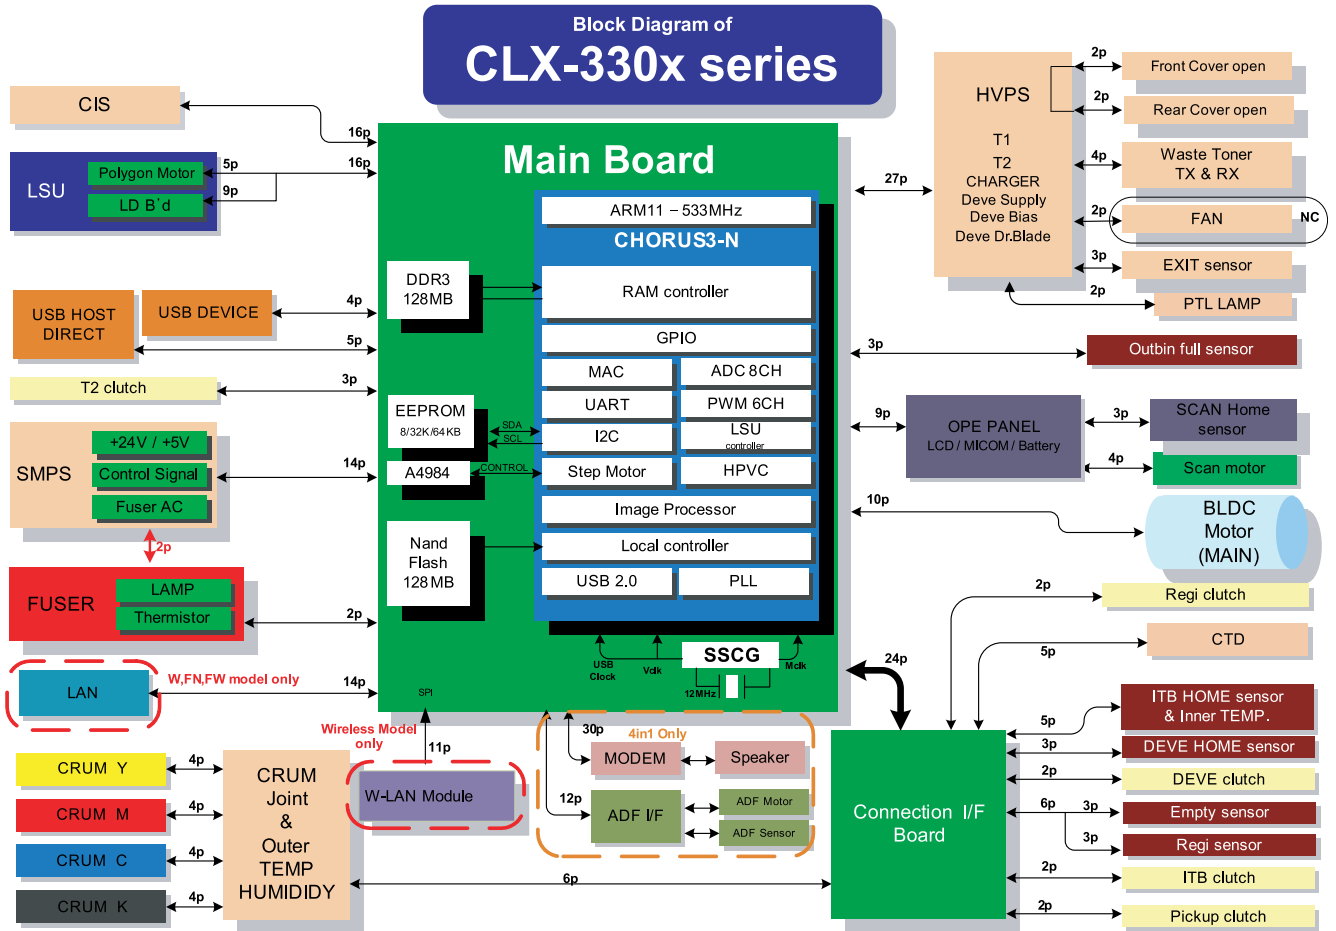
Block Diagram of
CLX-330x series

CIS
16p
LSU
Polygon Motor
5p
16p
LD B'd
9p

Main Board
ARM11 – 533MHz
CHORUS3-N
DDR3
128MB
RAM controller
GPIO
MAC
ADC 8CH
UART
PWM 6CH
EEPROM
8/32K/64KB
SDA
SCL
I2C
LSU
controller
A4984
CONTROL
Step Motor
HPVC
Image Processor
Nand
Flash
128MB
Local controller
USB 2.0
PLL
USB
Clock
Vclk
SSCG
Mclk
12MHz
SPI

USB HOST
DIRECT
USB DEVICE
4p
5p
T2 clutch
3p
SMPS
+24V / +5V
Control Signal
Fuser AC
14p
2p
FUSER
LAMP
Thermistor
2p
LAN
W,FN,FW model only
14p

Wireless Model
only
11p
W-LAN Module
CRUM Y
CRUM M
CRUM C
CRUM K
4p
4p
4p
4p
CRUM
Joint
&
Outer
TEMP
HUMIDIDY
6p
30p
4in1 Only
MODEM
Speaker
12p
ADF I/F
ADF Motor
ADF Sensor

HVPS
T1
T2
CHARGER
Deve Supply
Deve Bias
Deve Dr.Blade
27p
2p
Front Cover open
2p
Rear Cover open
4p
Waste Toner
TX & RX
2p
FAN
NC
3p
EXIT sensor
2p
PTL LAMP
3p
Outbin full sensor
9p
OPE PANEL
LCD / MICOM / Battery
3p
SCAN Home
sensor
4p
Scan motor
10p
BLDC
Motor
(MAIN)
2p
Regi clutch
CTD
5p
24p
Connection I/F
Board
5p
ITB HOME sensor
& Inner TEMP.
3p
DEVE HOME sensor
2p
DEVE clutch
6p
3p
Empty sensor
3p
Regi sensor
2p
ITB clutch
2p
Pickup clutch